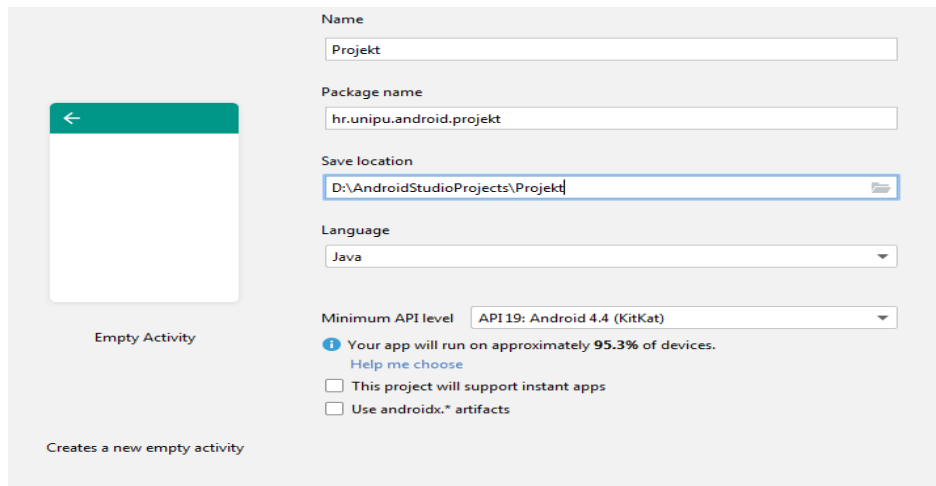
Name
Projekt
Package name
hr.unipu.android.projekt
Save location
D:\AndroidStudioProjects\Projekt
Language
Java
Empty Activity
Minimum API level
API 19: Android 4.4 (KitKat)
Your app will run on approximately **95.3%** of devices.
Help me choose
This project will support instant apps
Use androidx.* artifacts
Creates a new empty activity